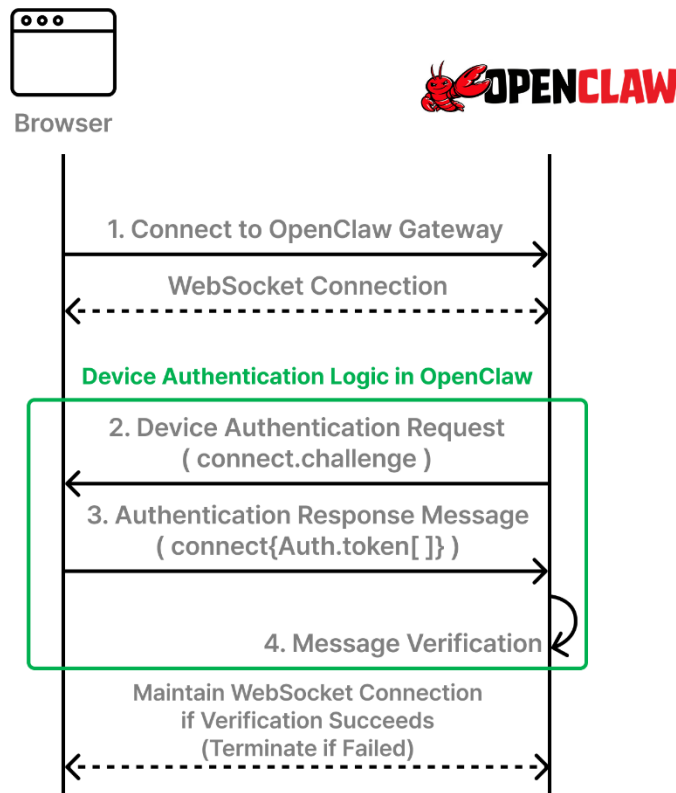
Browser

OPENCLAW

1. Connect to OpenClaw Gateway

WebSocket Connection

Device Authentication Logic in OpenClaw

2. Device Authentication Request
( connect.challenge )

3. Authentication Response Message
( connect{Auth.token[ ]} )

4. Message Verification

Maintain WebSocket Connection
if Verification Succeeds
(Terminate if Failed)